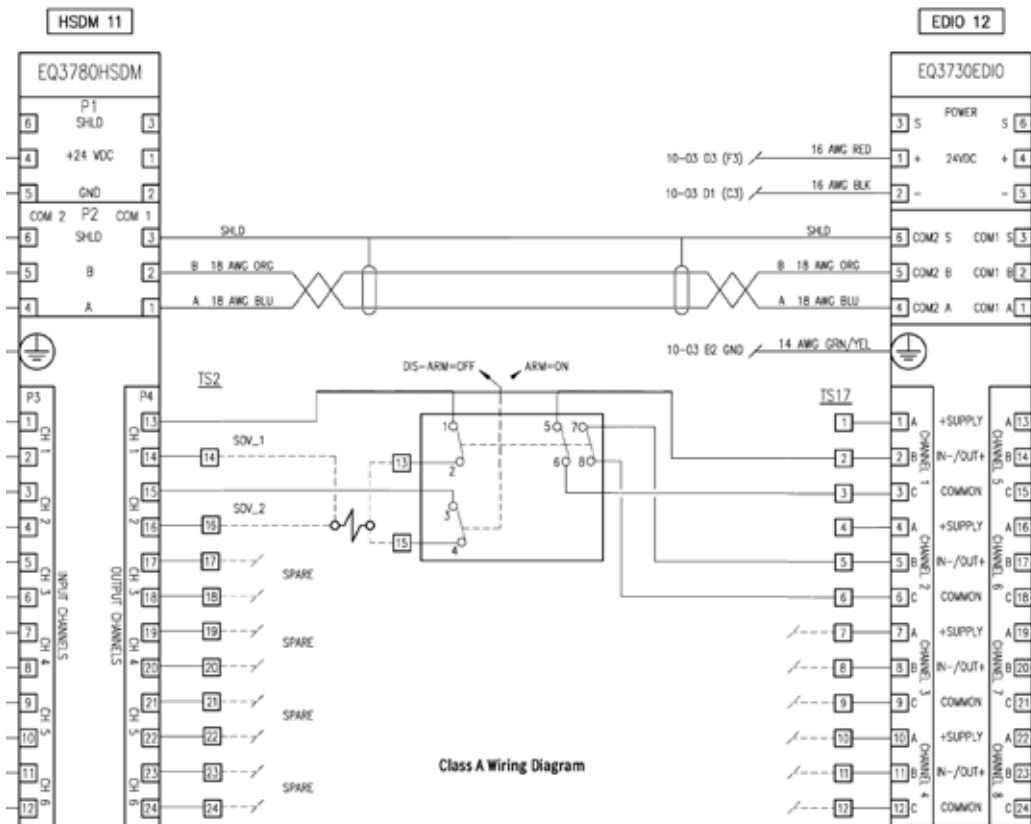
HSDM 11

EQ3780HSDM

P1
SHLD
6 3
+24 VDC
4 1
GND
5 2
COM 2 P2 COM 1
SHLD
6 3
B
5 2
A
4 1

P3
1 CH 1
2
3 CH 2
4
5 CH 3
6
7 CH 4
8
9 CH 5
10
11 CH 6
12
INPUT CHANNELS

P4
13 CH 1
14
15 CH 2
16
17 CH 3
18
19 CH 4
20
21 CH 5
22
23 CH 6
24
OUTPUT CHANNELS

SHLD
B 18 AWG ORG
A 18 AWG BLU

TS2
SOV_1
14
SOV_2
16
17 SPARE
18
19 SPARE
20
21 SPARE
22
23 SPARE
24

DIS-ARM=OFF
ARM=ON
1 2 3 4 5 6 7 8
13
15

Class A Wiring Diagram

EDIO 12

EQ3730EDIO

POWER
3 S S 6
1 + 24VDC + 4
2 - - 5

10-03 D3 (F3) 16 AWG RED
10-03 D1 (C3) 16 AWG BLK

SHLD
B 18 AWG ORG
A 18 AWG BLU

6 COM2 S COM1 S 3
5 COM2 B COM1 B 2
4 COM2 A COM1 A 1

10-03 E2 GND 14 AWG GRN/YEL

TS17
1 1 A +SUPPLY A 13
2 2 B IN-/OUT+ B 14
3 3 C COMMON C 15
CHANNEL 1 CHANNEL 5
4 4 A +SUPPLY A 16
5 5 B IN-/OUT+ B 17
6 6 C COMMON C 18
CHANNEL 2 CHANNEL 6
7 7 A +SUPPLY A 19
8 8 B IN-/OUT+ B 20
9 9 C COMMON C 21
CHANNEL 3 CHANNEL 7
10 10 A +SUPPLY A 22
11 11 B IN-/OUT+ B 23
12 12 C COMMON C 24
CHANNEL 4 CHANNEL 8